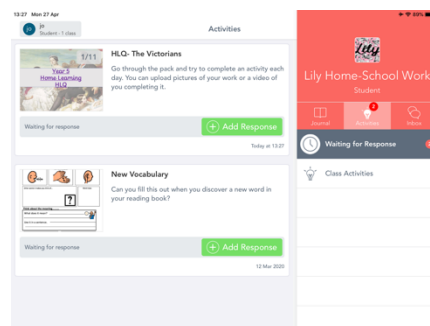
13:27 Mon 27 Apr

JH
Student · 1 class

Activities

1/11
Year 3
Home Learning
HLQ

HLQ- The Victorians

Go through the pack and try to complete an activity each day. You can upload pictures of your work or a video of you completing it.

Waiting for response

Add Response

Today at 13:27

?

New Vocabulary

Can you fill this out when you discover a new word in your reading book?

Waiting for response

Add Response

12 Mar 2020

Lily

Lily Home-School Work

Student

Journal

2
Activities

Inbox

Waiting for Response

Class Activities